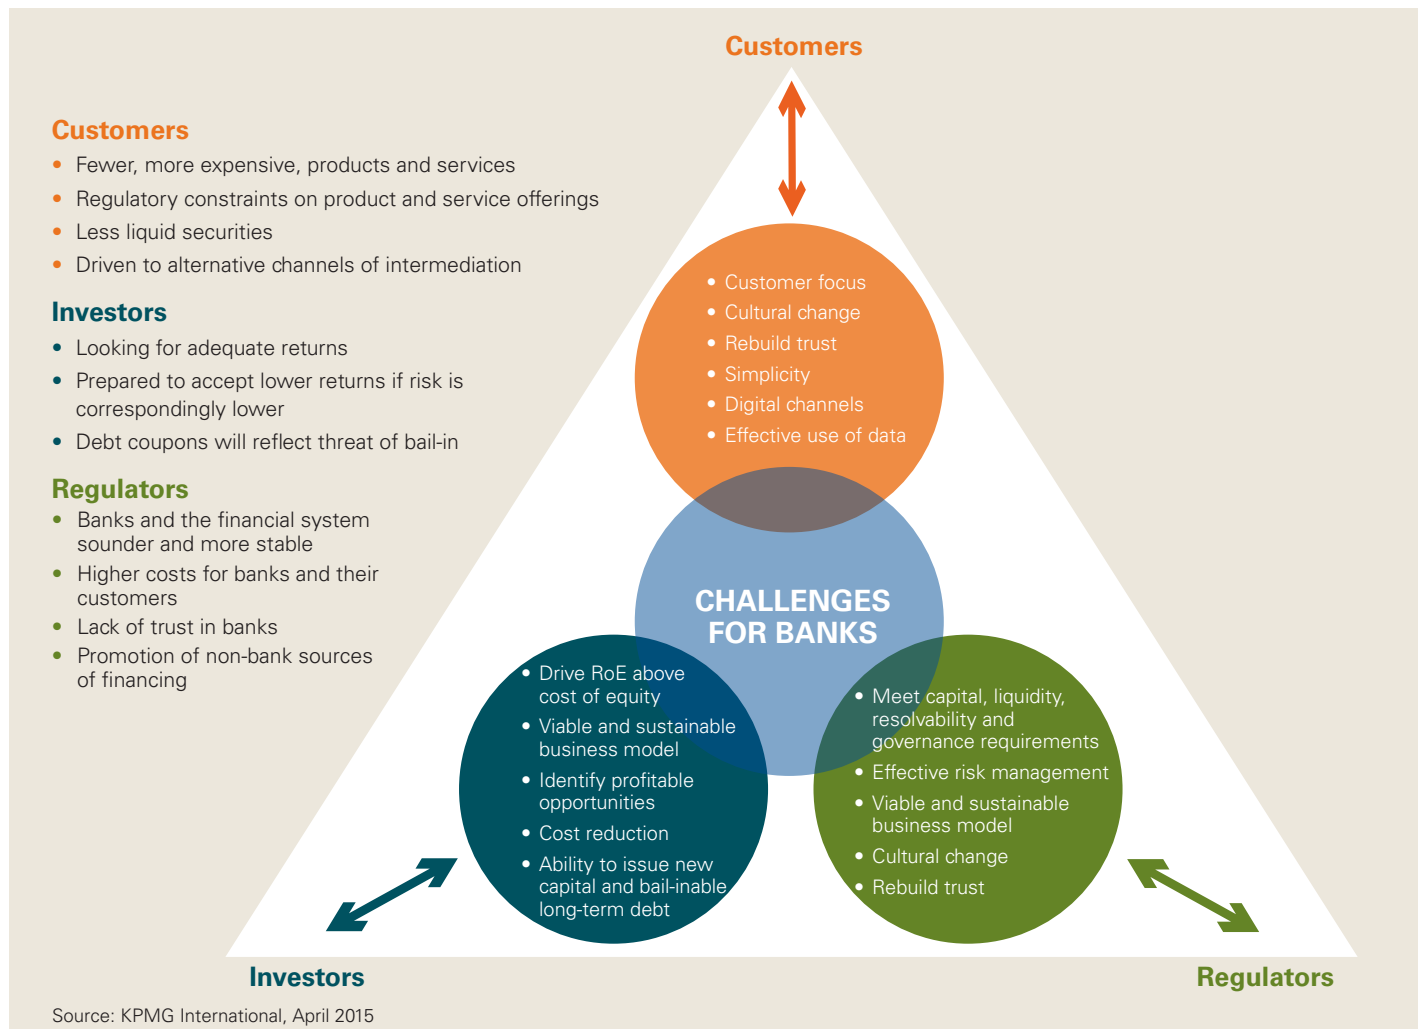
Customers

Customers
- Fewer, more expensive, products and services
- Regulatory constraints on product and service offerings
- Less liquid securities
- Driven to alternative channels of intermediation

Investors
- Looking for adequate returns
- Prepared to accept lower returns if risk is correspondingly lower
- Debt coupons will reflect threat of bail-in

Regulators
- Banks and the financial system sounder and more stable
- Higher costs for banks and their customers
- Lack of trust in banks
- Promotion of non-bank sources of financing

- Customer focus
- Cultural change
- Rebuild trust
- Simplicity
- Digital channels
- Effective use of data

CHALLENGES FOR BANKS

- Drive RoE above cost of equity
- Viable and sustainable business model
- Identify profitable opportunities
- Cost reduction
- Ability to issue new capital and bail-inable long-term debt

- Meet capital, liquidity, resolvability and governance requirements
- Effective risk management
- Viable and sustainable business model
- Cultural change
- Rebuild trust

Investors

Regulators

Source: KPMG International, April 2015